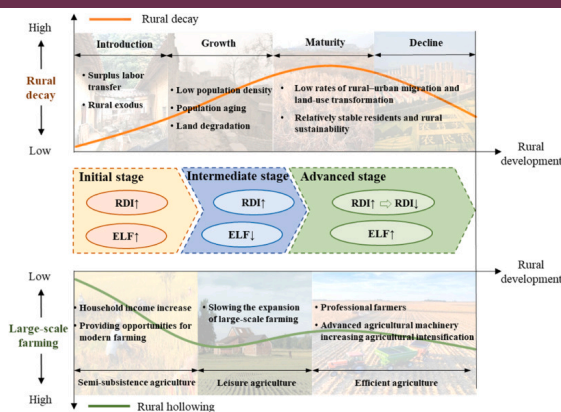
High

Rural decay

Introduction

Growth

Maturity

Decline

Rural decay

• Surplus labor transfer

• Rural exodus

• Low population density

• Population aging

• Land degradation

• Low rates of rural–urban migration and land-use transformation

• Relatively stable residents and rural sustainability

Low

Rural development

Initial stage

RDI↑

ELF↑

Intermediate stage

RDI↑

ELF↓

Advanced stage

RDI↑ ⇨ RDI↓

ELF↑

Low

Rural development

Large-scale farming

• Household income increase

• Providing opportunities for modern farming

• Slowing the expansion of large-scale farming

• Professional farmers

• Advanced agricultural machinery increasing agricultural intensification

Semi-subsistence agriculture

Leisure agriculture

Efficient agriculture

High

Rural hollowing